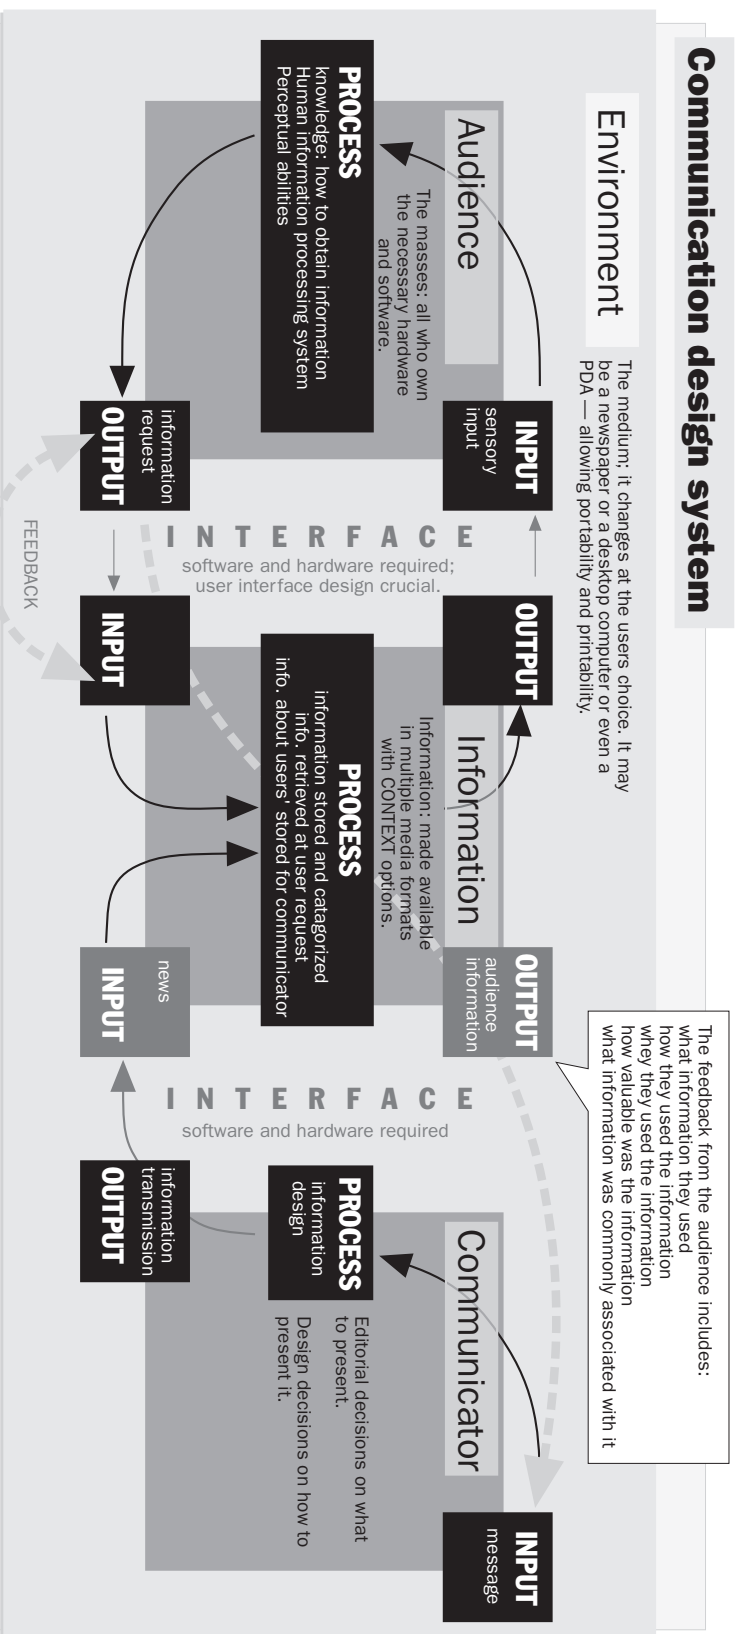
Communication design system

Environment

The medium; it changes at the users choice. It may be a newspaper or a desktop computer or even a PDA — allowing portability and printability.

Audience

The masses: all who own the necessary hardware and software.

PROCESS
knowledge: how to obtain information
Human information processing system
Perceptual abilities

INPUT
sensory input

OUTPUT
information request

INTERFACE
software and hardware required; user interface design crucial.

FEEDBACK

OUTPUT

INPUT

Information

Information: made available in multiple media formats with CONTEXT options.

PROCESS
information stored and catagorized
info. retrieved at user request
info. about users' stored for communicator

OUTPUT
audience information

INPUT
news

The feedback from the audience includes:
what information they used
how they used the information
whey they used the information
how valuable was the information
what information was commonly associated with it

INTERFACE
software and hardware required

Communicator

PROCESS
information design

OUTPUT
information transmission

Editorial decisions on what to present.

Design decisions on how to present it.

INPUT
message